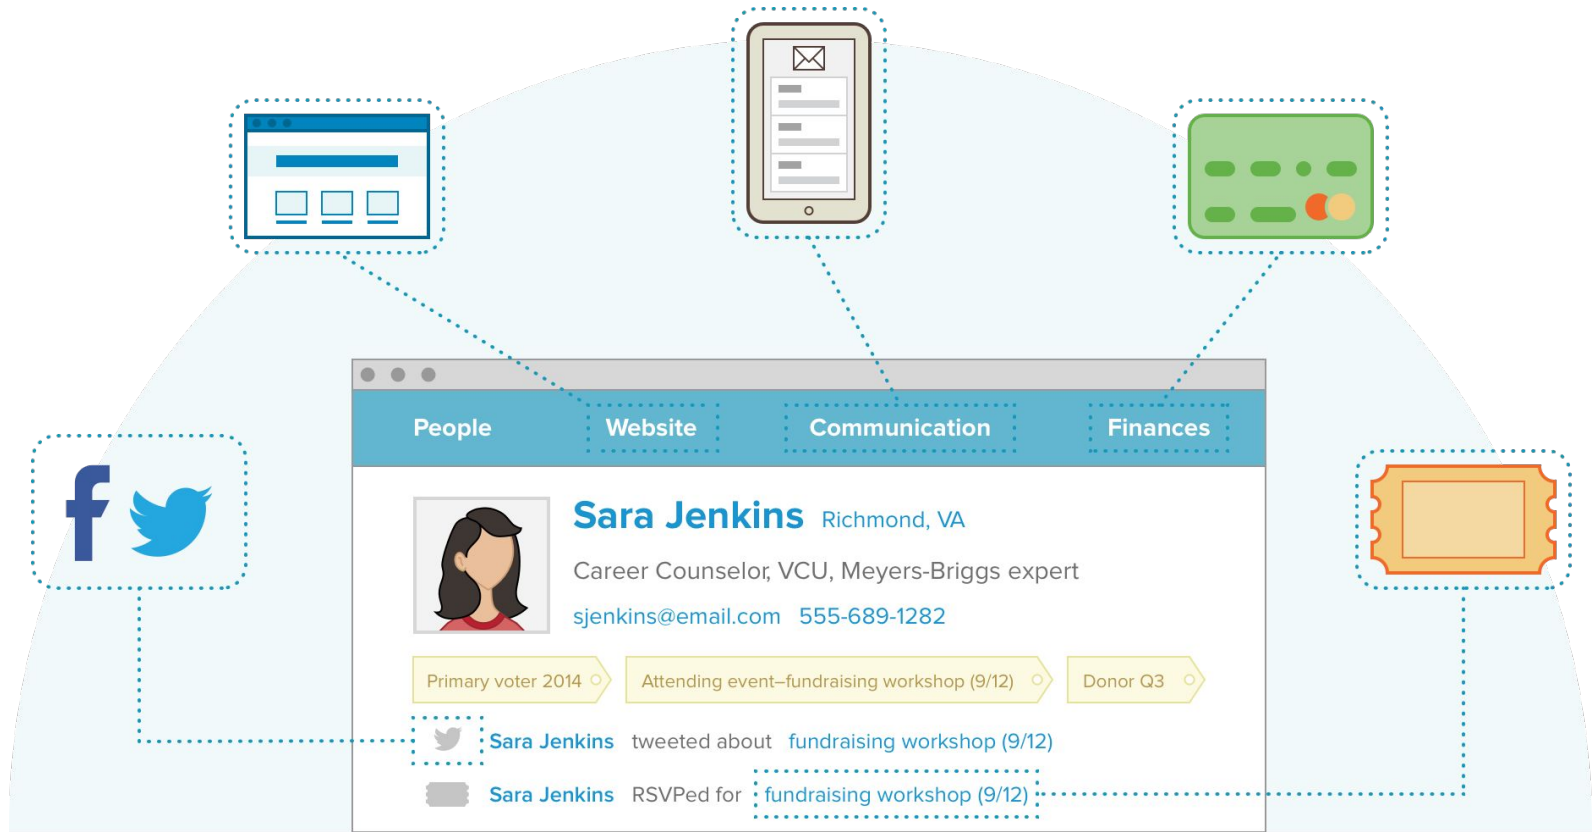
People Website Communication Finances

Sara Jenkins Richmond, VA

Career Counselor, VCU, Meyers-Briggs expert

sjenkins@email.com 555-689-1282

Primary voter 2014

Attending event–fundraising workshop (9/12)

Donor Q3

Sara Jenkins tweeted about fundraising workshop (9/12)

Sara Jenkins RSVPed for fundraising workshop (9/12)